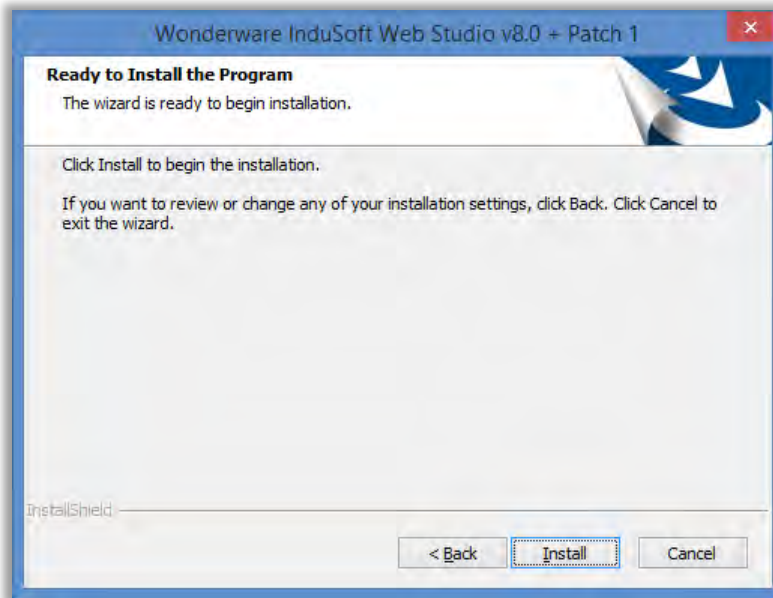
Wonderware InduSoft Web Studio v8.0 + Patch 1

Ready to Install the Program

The wizard is ready to begin installation.

Click Install to begin the installation.

If you want to review or change any of your installation settings, click Back. Click Cancel to exit the wizard.

InstallShield

< Back

Install

Cancel